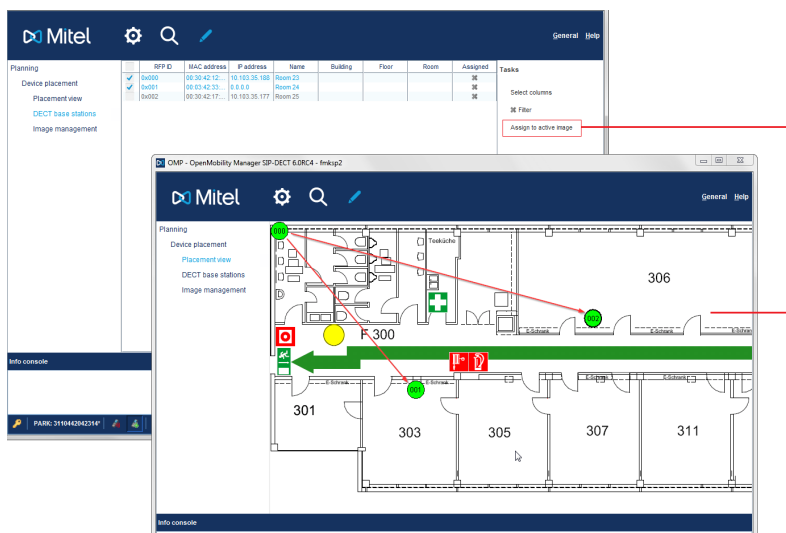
Mitel

General Help

Planning
Device placement
Placement view
DECT base stations
Image management

| | RFP ID | MAC address | IP address | Name | Building | Floor | Room | Assigned |
|---|---|---|---|---|---|---|---|---|
| ✓ | 0x000 | 00:30:42:12:... | 10.103.35.188 | Room 23 | | | | ✖ |
| ✓ | 0x001 | 00:03:42:33:... | 0.0.0.0 | Room 24 | | | | ✖ |
| | 0x002 | 00:30:42:17:... | 10.103.35.177 | Room 25 | | | | ✖ |

Tasks
Select columns
Filter
Assign to active image

Info console

PARK: 3110442042314*

OMP - OpenMobility Manager SIP-DECT 6.0RC4 - fmksp2

Mitel

General Help

Planning
Device placement
Placement view
DECT base stations
Image management

0000
Teeküche
306
0002
E 300
0001
E-Schrank
E-Schrank
E-Schrank
E-Schrank
E-Schrank
E-Schrank
301
303
305
307
311

Info console